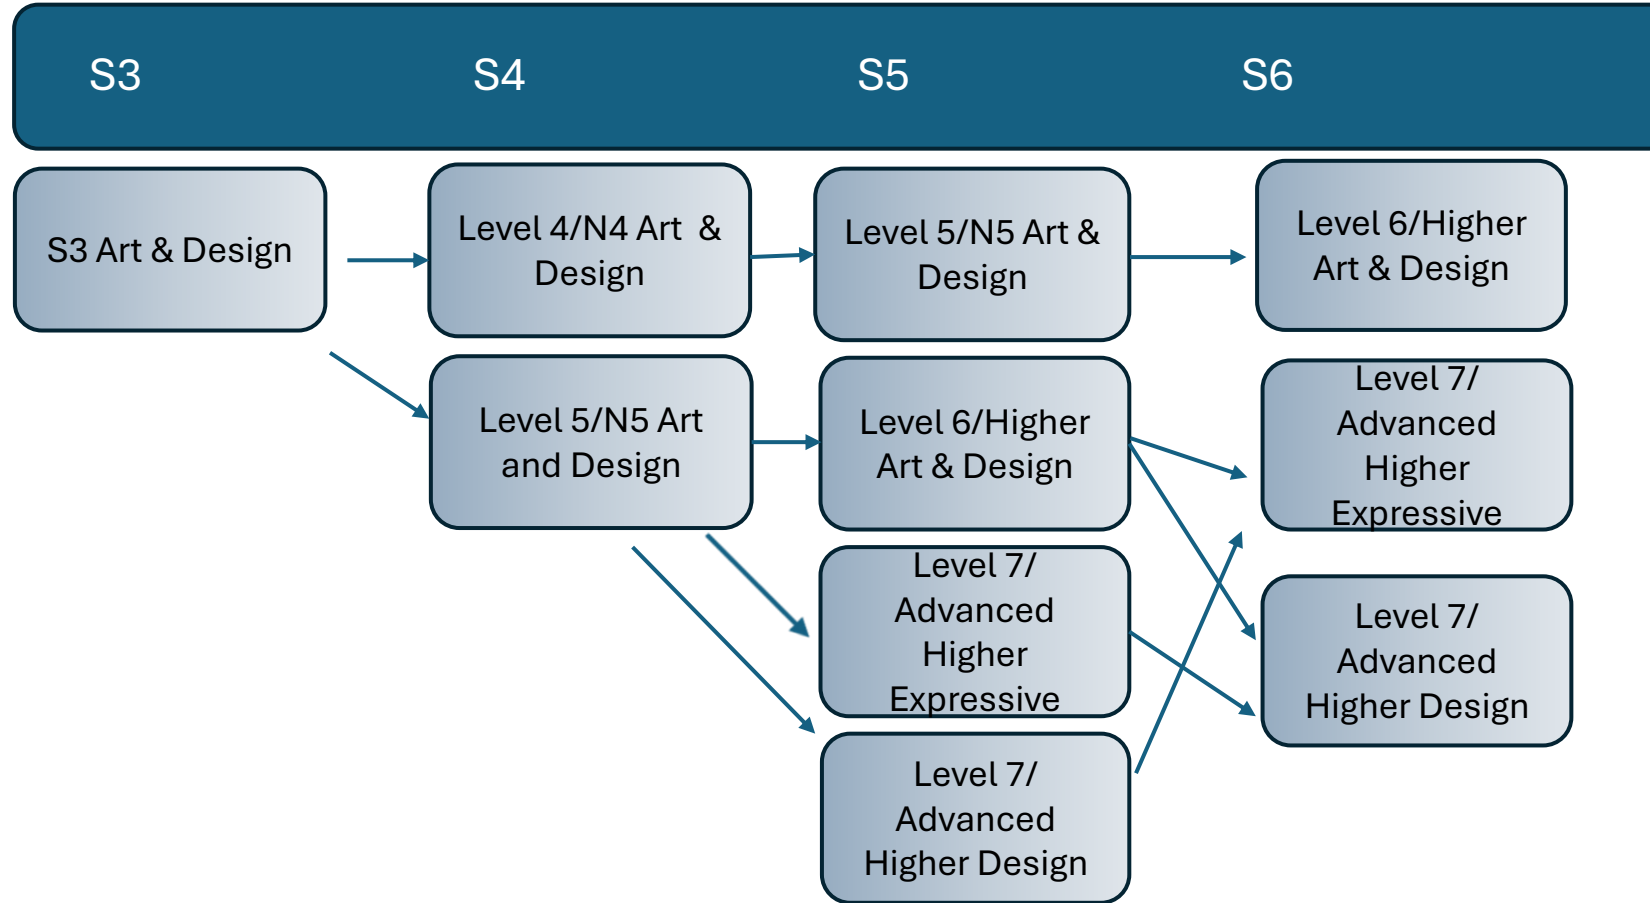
S3 S4 S5 S6

S3 Art & Design

Level 4/N4 Art & Design

Level 5/N5 Art & Design

Level 6/Higher Art & Design

Level 5/N5 Art and Design

Level 6/Higher Art & Design

Level 7/ Advanced Higher Expressive

Level 7/ Advanced Higher Expressive

Level 7/ Advanced Higher Design

Level 7/ Advanced Higher Design